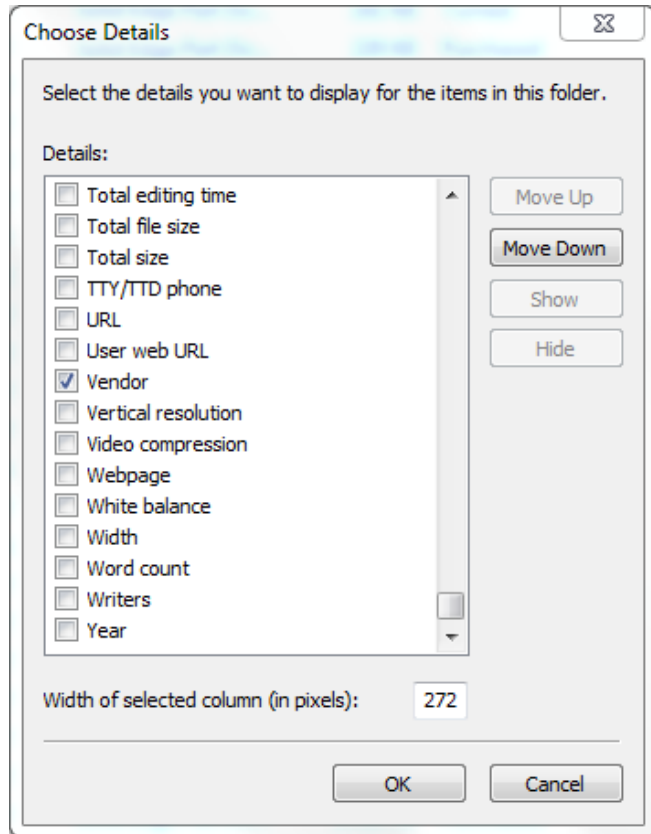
Choose Details

Select the details you want to display for the items in this folder.

Details:

Total editing time
Total file size
Total size
TTY/TTD phone
URL
User web URL
Vendor
Vertical resolution
Video compression
Webpage
White balance
Width
Word count
Writers
Year

Move Up
Move Down
Show
Hide

Width of selected column (in pixels): 272

OK
Cancel